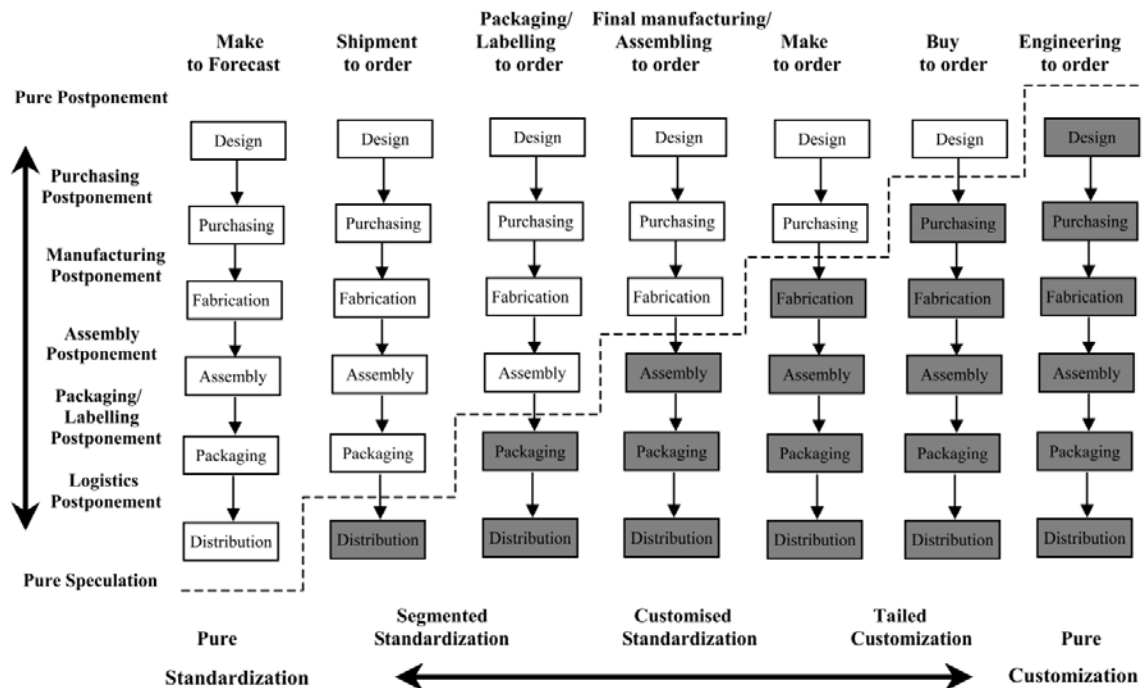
Make to Forecast | Shipment to order | Packaging/ Labelling to order | Final manufacturing/ Assembling to order | Make to order | Buy to order | Engineering to order

Pure Postponement

Purchasing Postponement

Manufacturing Postponement

Assembly Postponement

Packaging/ Labelling Postponement

Logistics Postponement

Pure Speculation

Design → Purchasing → Fabrication → Assembly → Packaging → Distribution

Design → Purchasing → Fabrication → Assembly → Packaging → Distribution

Design → Purchasing → Fabrication → Assembly → Packaging → Distribution

Design → Purchasing → Fabrication → Assembly → Packaging → Distribution

Design → Purchasing → Fabrication → Assembly → Packaging → Distribution

Design → Purchasing → Fabrication → Assembly → Packaging → Distribution

Design → Purchasing → Fabrication → Assembly → Packaging → Distribution

Pure Standardization

Segmented Standardization

Customised Standardization

Tailed Customization

Pure Customization